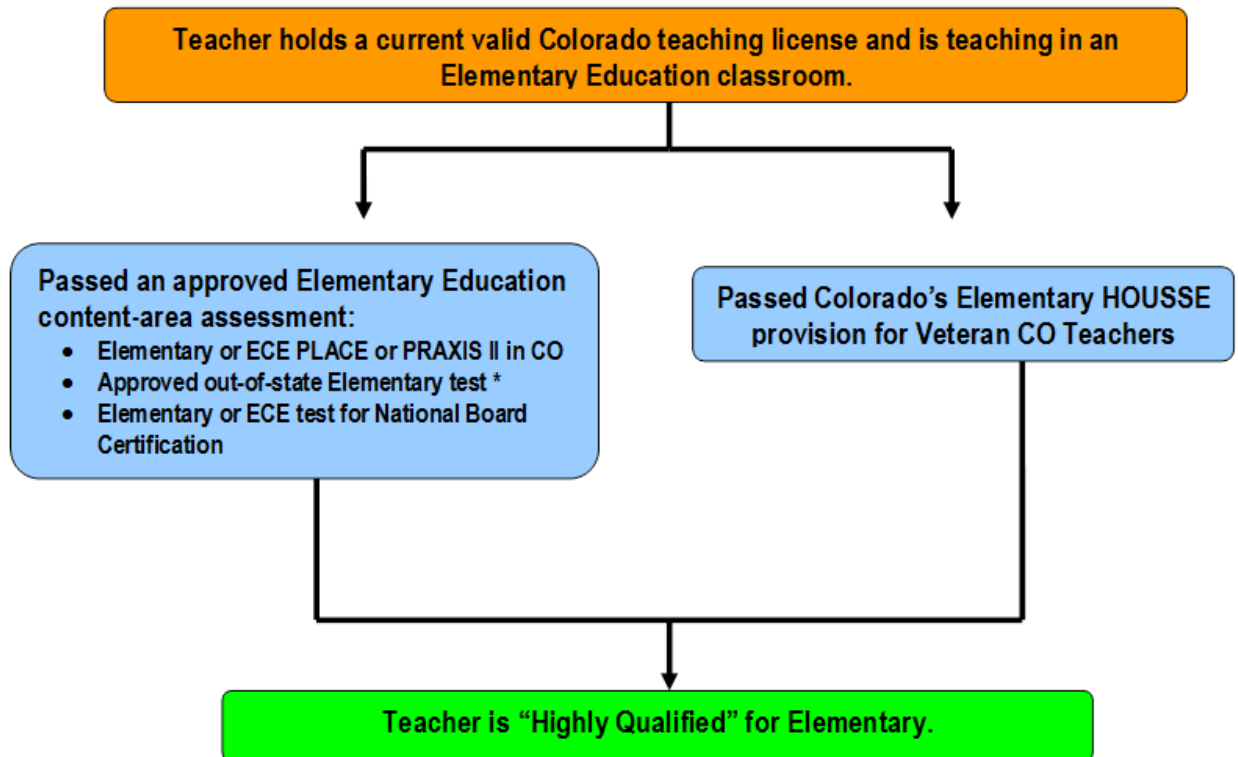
Teacher holds a current valid Colorado teaching license and is teaching in an Elementary Education classroom.

Passed an approved Elementary Education content-area assessment:
- Elementary or ECE PLACE or PRAXIS II in CO
- Approved out-of-state Elementary test *
- Elementary or ECE test for National Board Certification

Passed Colorado's Elementary HOUSSE provision for Veteran CO Teachers

Teacher is "Highly Qualified" for Elementary.